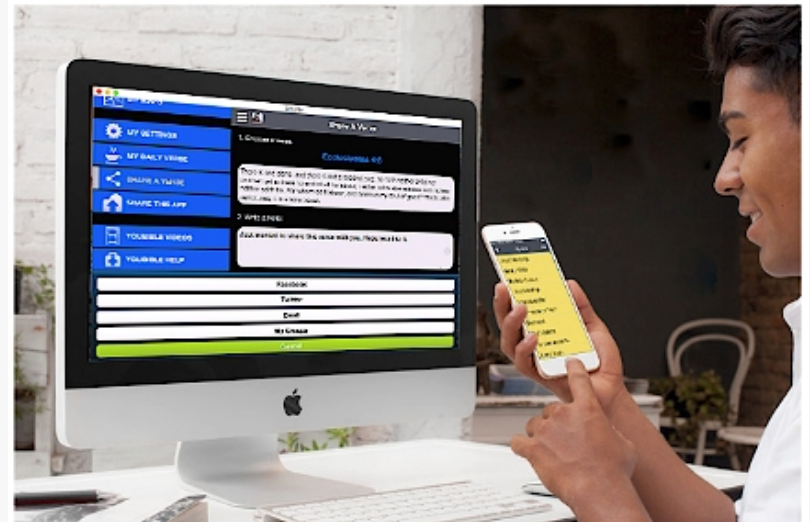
MY SETTINGS
MY DAILY VERSE
SHARE A VERSE
SHARE THE APP
YOUTUBE VIDEOS
YOUTUBE HELP

Share A Verse
1. Choose a verse
Ecclesiastes 4:6
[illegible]
2. Write a note
Just wanted to share this verse with you. Hope you like it.

Facebook
Twitter
Email
Message
Cancel